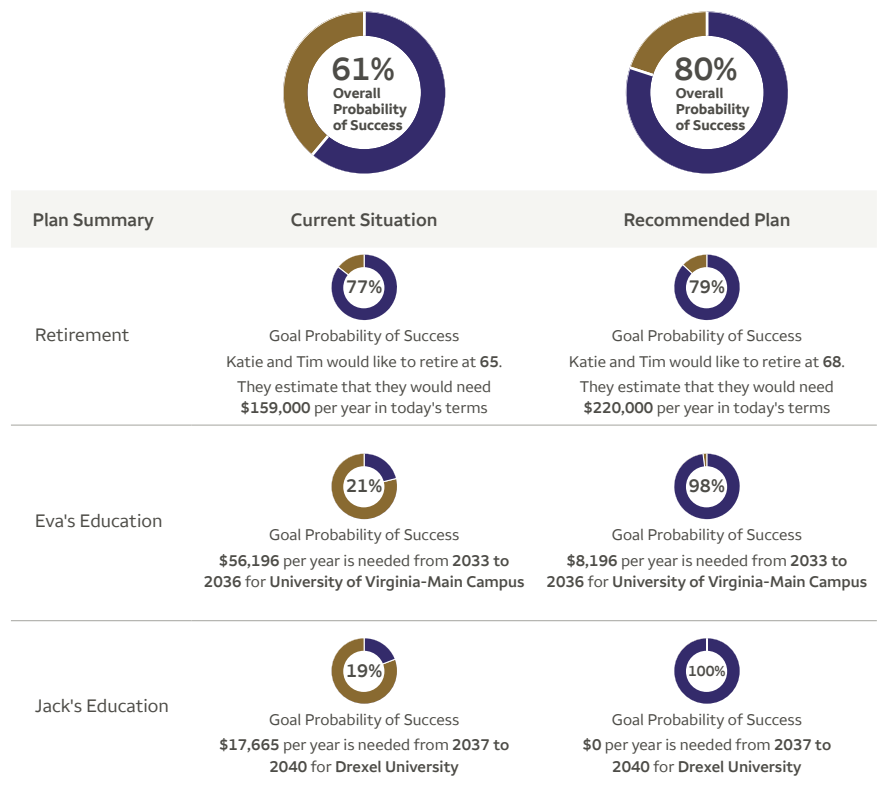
61%
Overall Probability of Success

80%
Overall Probability of Success

| Plan Summary | Current Situation | Recommended Plan |
|---|---|---|
| Retirement | 77% Goal Probability of Success Katie and Tim would like to retire at **65**. They estimate that they would need **$159,000** per year in today's terms | 79% Goal Probability of Success Katie and Tim would like to retire at **68**. They estimate that they would need **$220,000** per year in today's terms |
| Eva's Education | 21% Goal Probability of Success **$56,196** per year is needed from **2033 to 2036** for **University of Virginia-Main Campus** | 98% Goal Probability of Success **$8,196** per year is needed from **2033 to 2036** for **University of Virginia-Main Campus** |
| Jack's Education | 19% Goal Probability of Success **$17,665** per year is needed from **2037 to 2040** for **Drexel University** | 100% Goal Probability of Success **$0** per year is needed from **2037 to 2040** for **Drexel University** |